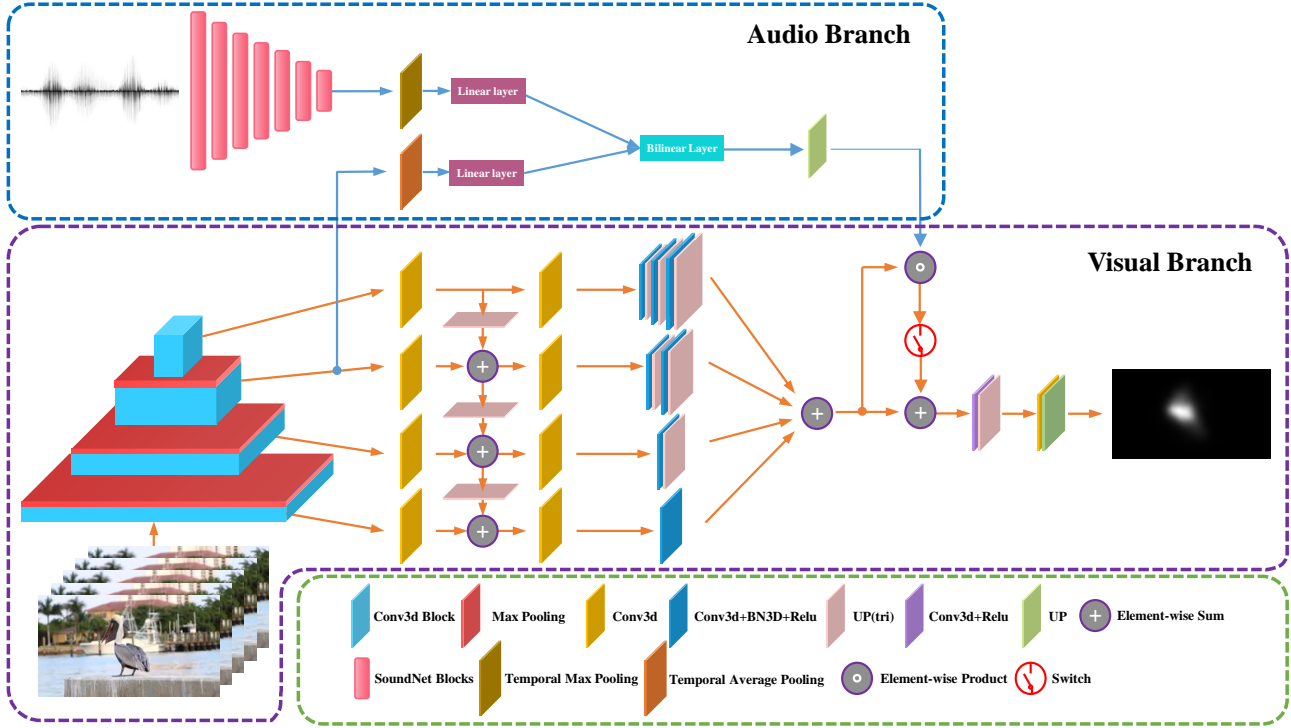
Audio Branch

Linear layer

Linear layer

Bilinear Layer

Visual Branch

Conv3d Block
Max Pooling
Conv3d
Conv3d+BN3D+Relu
UP(tri)
Conv3d+Relu
UP
Element-wise Sum
SoundNet Blocks
Temporal Max Pooling
Temporal Average Pooling
Element-wise Product
Switch